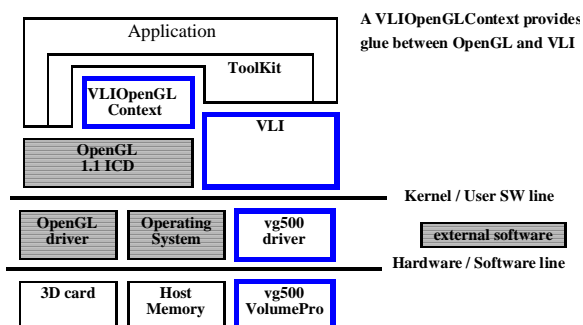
Application

A VLIOpenGLContext provides glue between OpenGL and VLI

ToolKit

VLIOpenGL Context

VLI

OpenGL 1.1 ICD

Kernel / User SW line

OpenGL driver

Operating System

vg500 driver

external software

Hardware / Software line

3D card

Host Memory

vg500 VolumePro